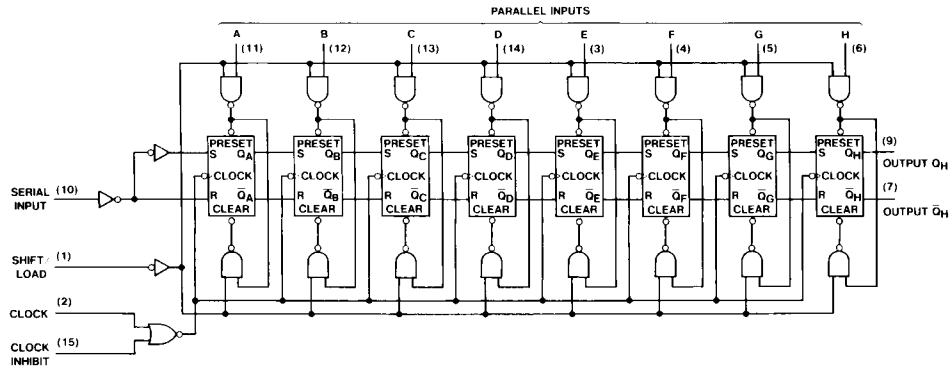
PARALLEL INPUTS

A (11)
B (12)
C (13)
D (14)
E (3)
F (4)
G (5)
H (6)

PRESET
S $Q_A$
CLOCK
R $\bar{Q}_A$
CLEAR

PRESET
S $Q_B$
CLOCK
R $\bar{Q}_B$
CLEAR

PRESET
S $Q_C$
CLOCK
R $\bar{Q}_C$
CLEAR

PRESET
S $Q_D$
CLOCK
R $\bar{Q}_D$
CLEAR

PRESET
S $Q_E$
CLOCK
R $\bar{Q}_E$
CLEAR

PRESET
S $Q_F$
CLOCK
R $\bar{Q}_F$
CLEAR

PRESET
S $Q_G$
CLOCK
R $\bar{Q}_G$
CLEAR

PRESET
S $Q_H$
CLOCK
R $\bar{Q}_H$
CLEAR

(9) OUTPUT $Q_H$
(7) OUTPUT $\bar{Q}_H$

SERIAL INPUT (10)
SHIFT/LOAD (1)
CLOCK (2)
CLOCK INHIBIT (15)